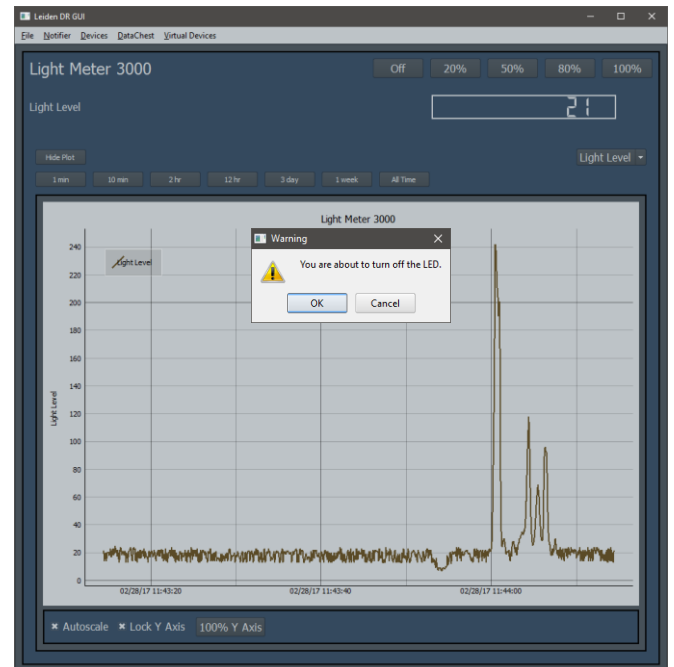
Leiden DR GUI

File Notifier Devices DataChest Virtual Devices

Light Meter 3000

Off 20% 50% 80% 100%

Light Level

21

Hide Plot

Light Level

1 min 10 min 2 hr 12 hr 3 day 1 week All Time

Light Meter 3000

Light Level

Warning

You are about to turn off the LED.

OK Cancel

240
220
200
180
160
140
120
100
80
60
40
20
0

Light Level

02/28/17 11:43:20 02/28/17 11:43:40 02/28/17 11:44:00

✖ Autoscale ✖ Lock Y Axis 100% Y Axis